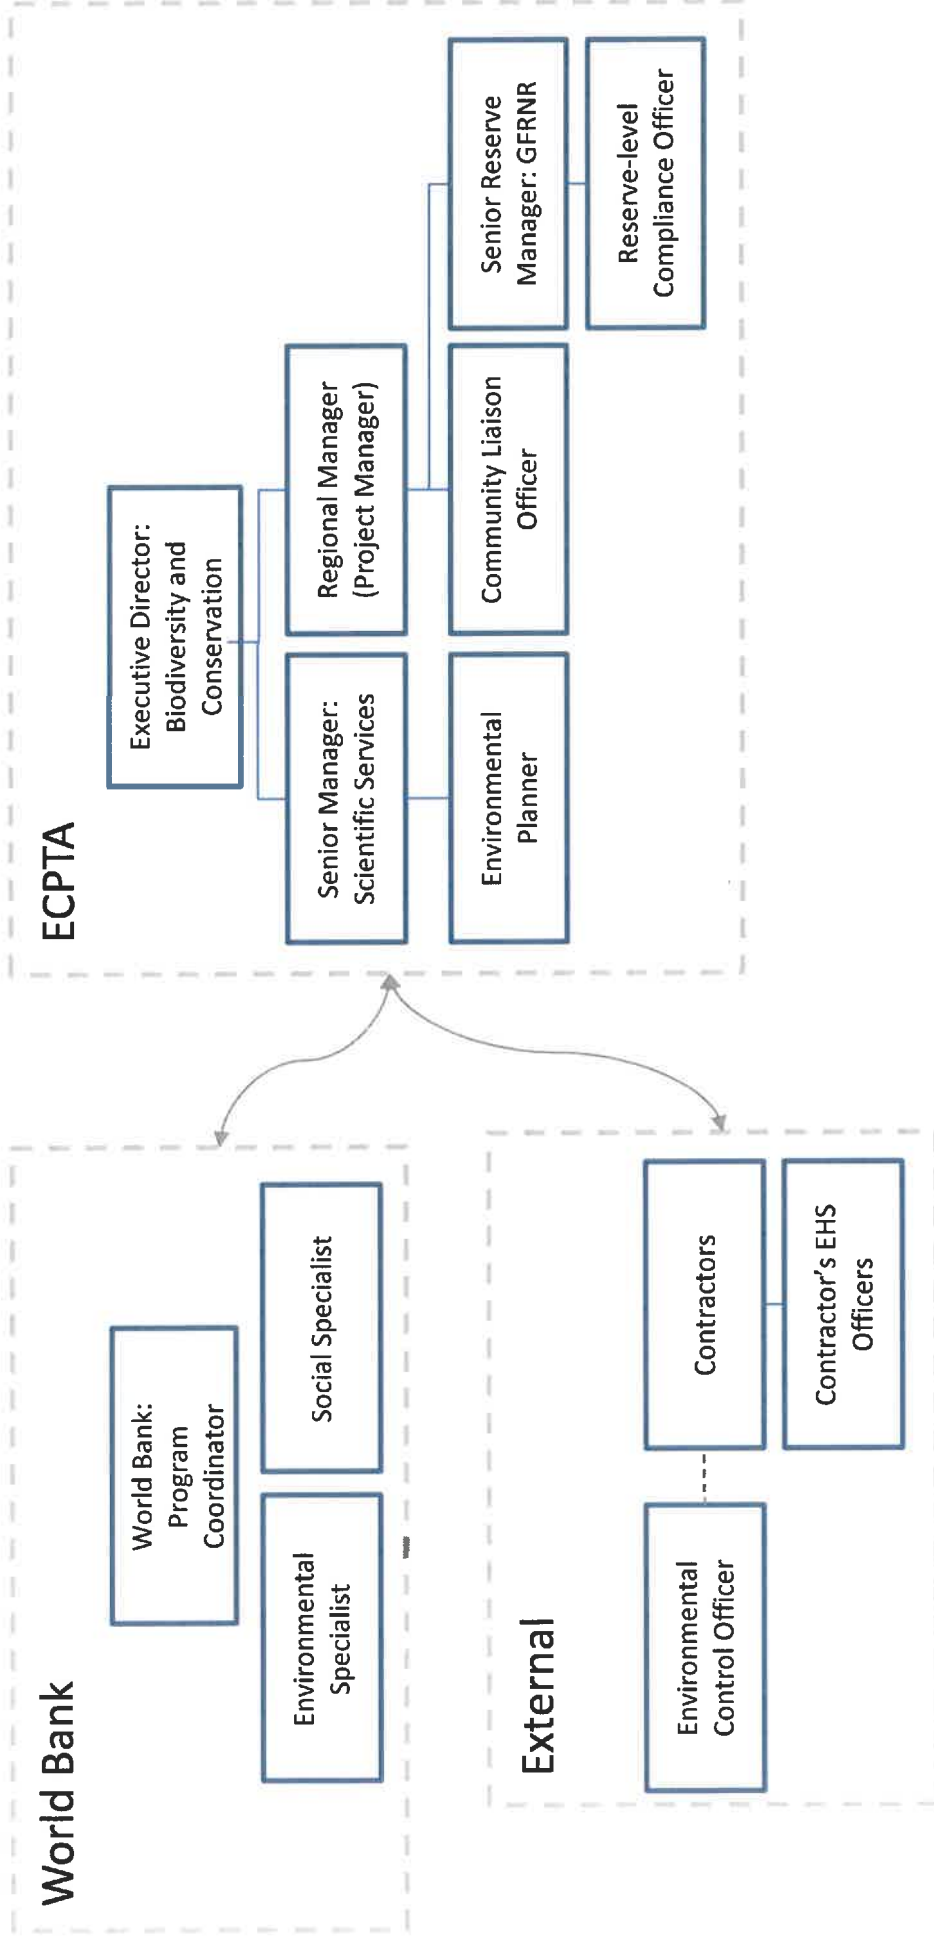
ECPTA

Executive Director: Biodiversity and Conservation

Senior Manager: Scientific Services

Regional Manager (Project Manager)

Environmental Planner

Community Liaison Officer

Senior Reserve Manager: GFRNR

Reserve-level Compliance Officer

World Bank

World Bank: Program Coordinator

Environmental Specialist

Social Specialist

External

Contractors

Contractor's EHS Officers

Environmental Control Officer